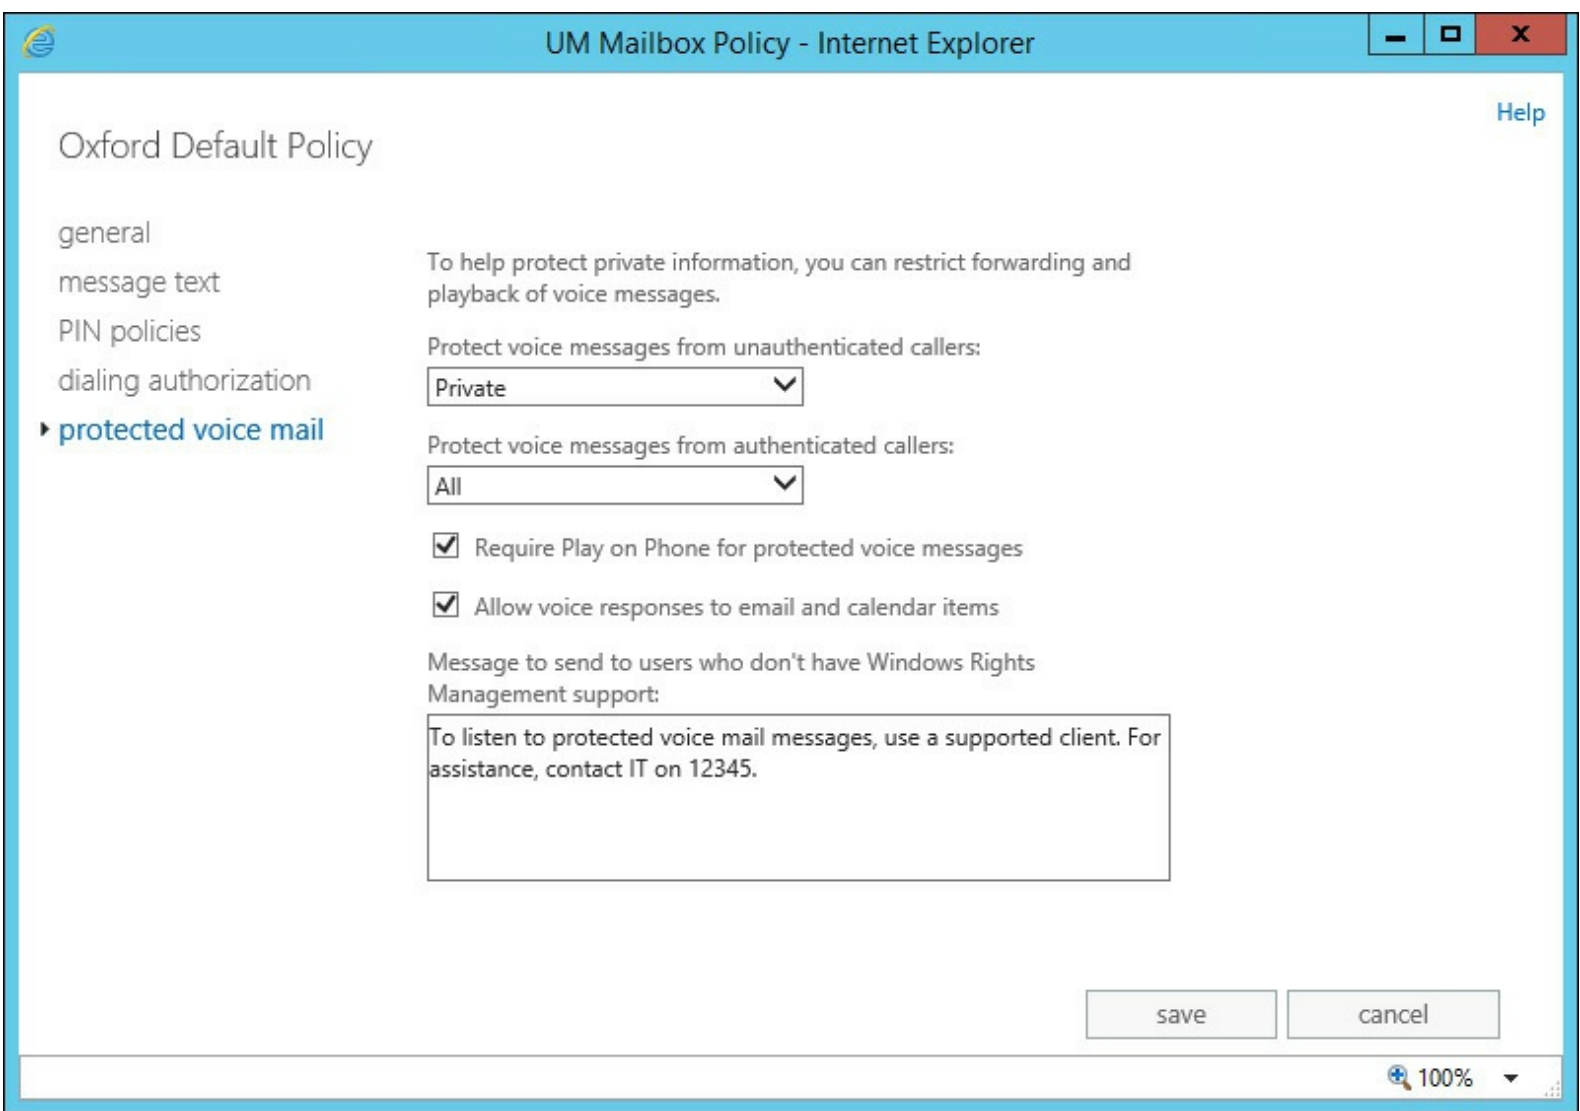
UM Mailbox Policy - Internet Explorer

Help

Oxford Default Policy

general
message text
PIN policies
dialing authorization
protected voice mail

To help protect private information, you can restrict forwarding and playback of voice messages.

Protect voice messages from unauthenticated callers:
Private

Protect voice messages from authenticated callers:
All

Require Play on Phone for protected voice messages

Allow voice responses to email and calendar items

Message to send to users who don't have Windows Rights Management support:

To listen to protected voice mail messages, use a supported client. For assistance, contact IT on 12345.

save
cancel

100%